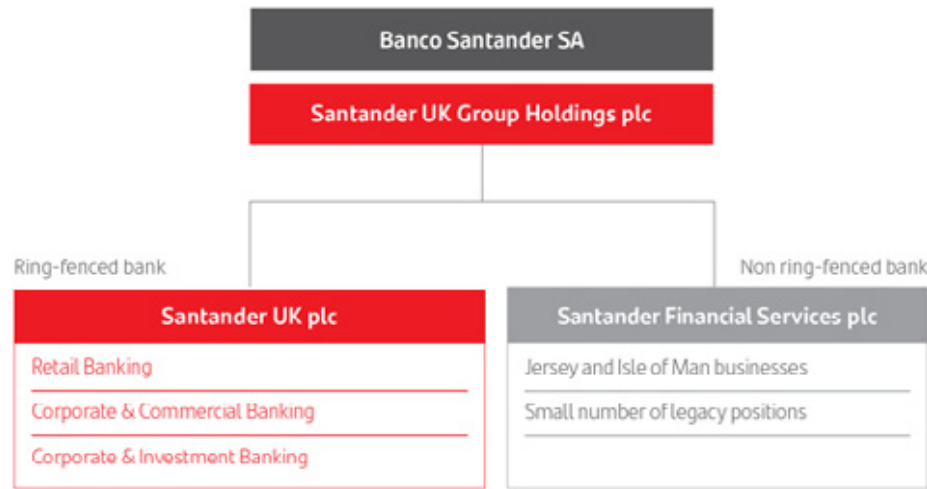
Banco Santander SA

Santander UK Group Holdings plc

Ring-fenced bank

Santander UK plc

Retail Banking

Corporate & Commercial Banking

Corporate & Investment Banking

Non ring-fenced bank

Santander Financial Services plc

Jersey and Isle of Man businesses

Small number of legacy positions